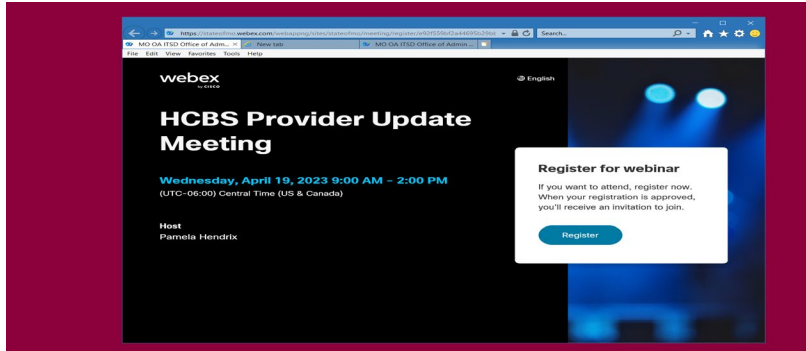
https://stateofmo.webex.com/webappng/sites/stateofmo/meeting/register/e92f559bf2a44695b29bb
Search...

MO OA ITSD Office of Adm... ×
New tab
MO OA ITSD Office of Admin ...

File Edit View Favorites Tools Help

webex
by CISCO

English

HCBS Provider Update Meeting

Wednesday, April 19, 2023 9:00 AM - 2:00 PM
(UTC-06:00) Central Time (US & Canada)

Host
Pamela Hendrix

Register for webinar
If you want to attend, register now. When your registration is approved, you'll receive an invitation to join.

Register